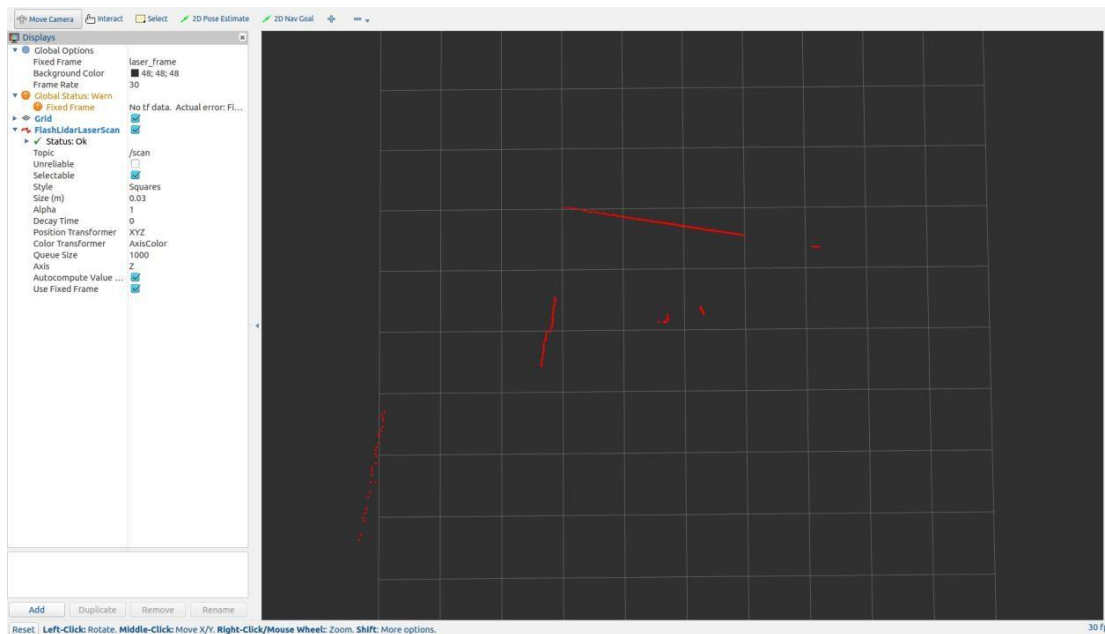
Move Camera Interact Select 2D Pose Estimate 2D Nav Goal

Displays

Global Options
Fixed Frame laser_frame
Background Color 48; 48; 48
Frame Rate 30
Global Status: Warn
Fixed Frame No tf data. Actual error: Fi...
Grid
FlashLidarLaserScan
Status: Ok
Topic /scan
Unreliable
Selectable
Style Squares
Size (m) 0.03
Alpha 1
Decay Time 0
Position Transformer XYZ
Color Transformer AxisColor
Queue Size 1000
Axis Z
Autocompute Value ...
Use Fixed Frame

Add Duplicate Remove Rename

Reset **Left-Click:** Rotate. **Middle-Click:** Move X/Y. **Right-Click/Mouse Wheel:**: Zoom. **Shift:** More options.

30 f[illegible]